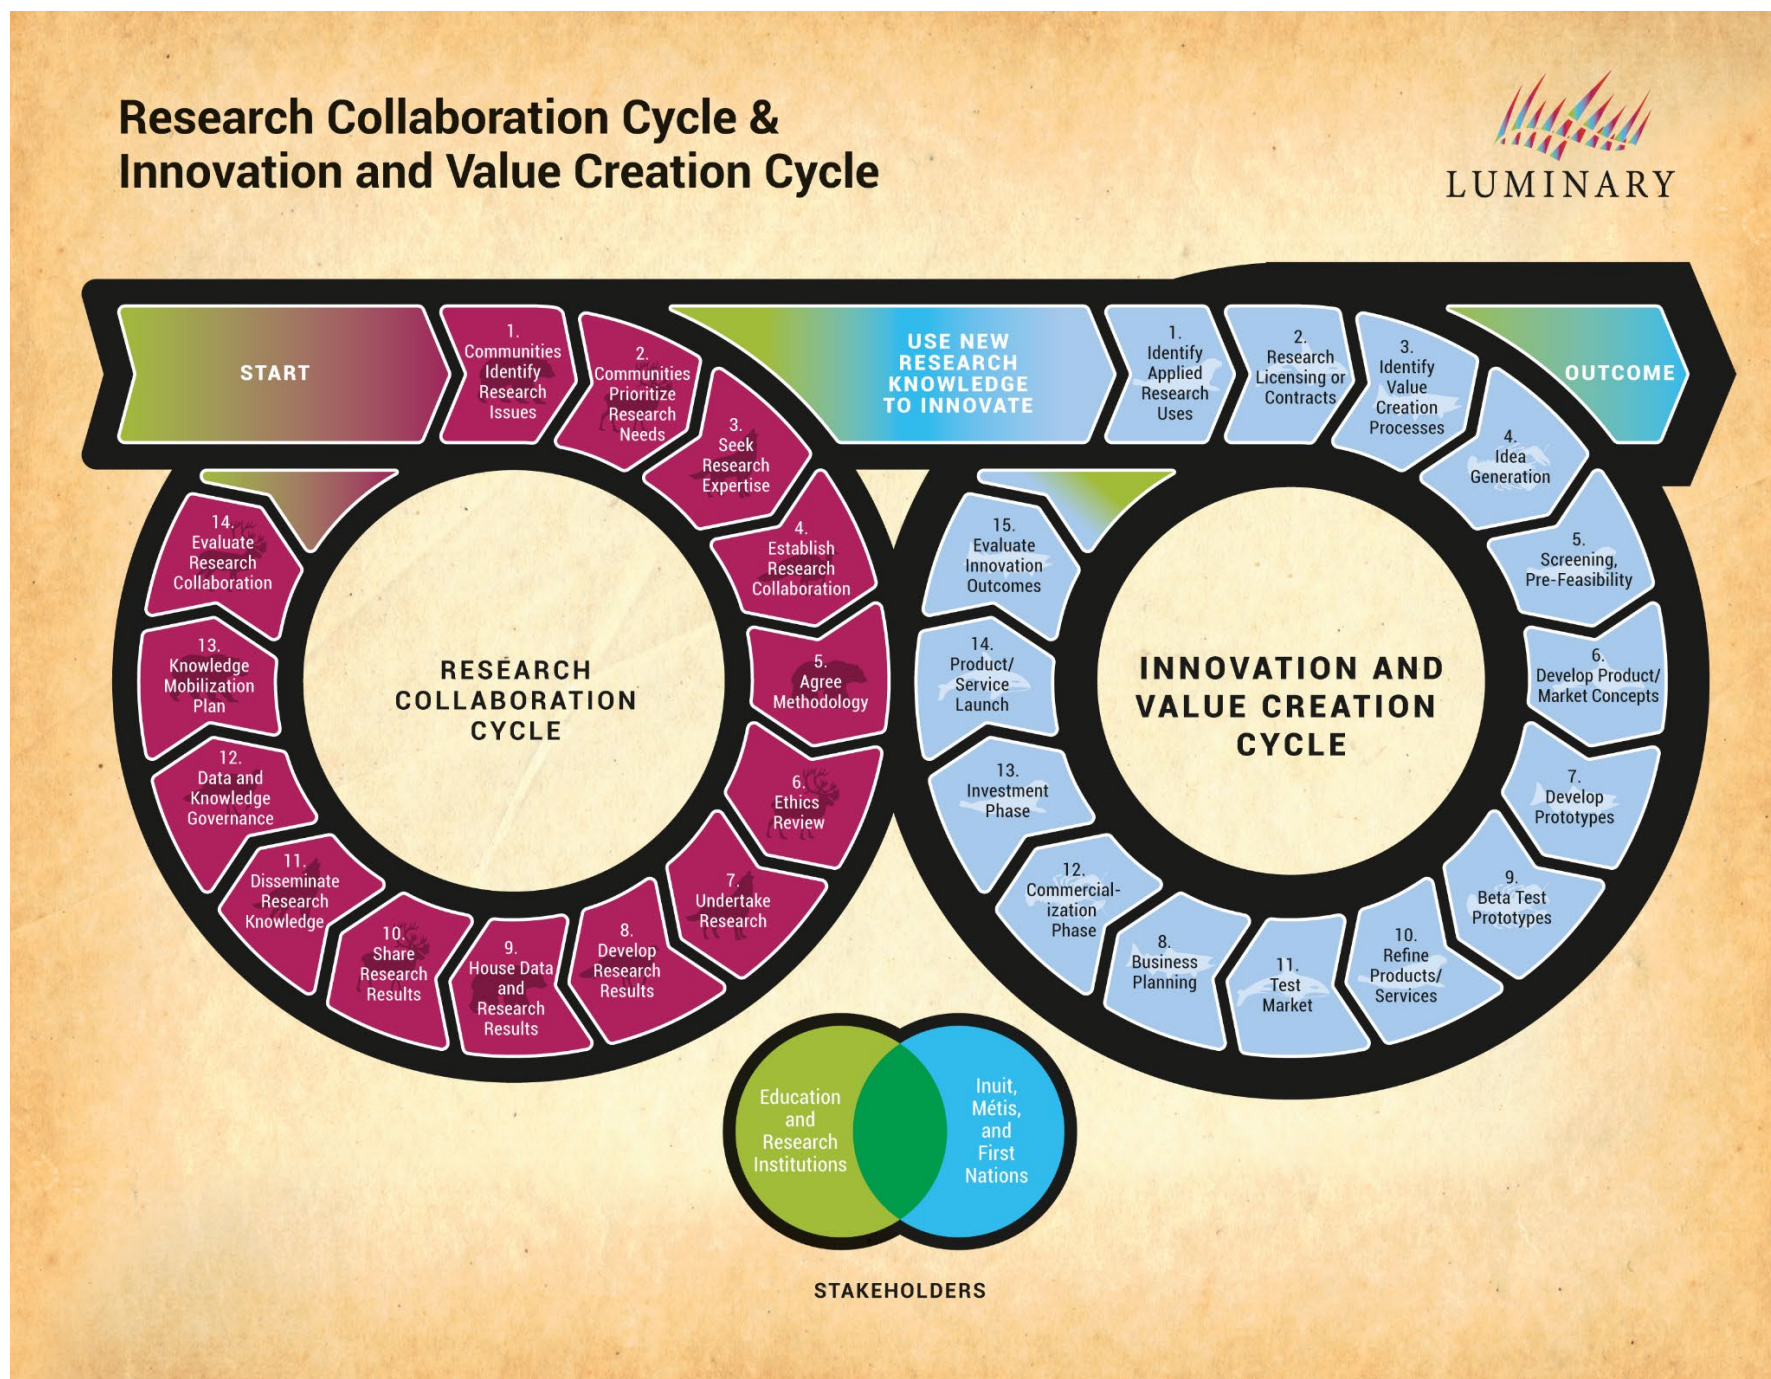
Research Collaboration Cycle & Innovation and Value Creation Cycle

LUMINARY

START

1. Communities Identify Research Issues

2. Communities Prioritize Research Needs

3. Seek Research Expertise

4. Establish Research Collaboration

5. Agree Methodology

6. Ethics Review

7. Undertake Research

8. Develop Research Results

9. House Data and Research Results

10. Share Research Results

11. Disseminate Research Knowledge

12. Data and Knowledge Governance

13. Knowledge Mobilization Plan

14. Evaluate Research Collaboration

RESEARCH COLLABORATION CYCLE

USE NEW RESEARCH KNOWLEDGE TO INNOVATE

1. Identify Applied Research Uses

2. Research Licensing or Contracts

3. Identify Value Creation Processes

OUTCOME

4. Idea Generation

5. Screening, Pre-Feasibility

6. Develop Product/ Market Concepts

7. Develop Prototypes

9. Beta Test Prototypes

10. Refine Products/ Services

11. Test Market

8. Business Planning

12. Commercial-ization Phase

13. Investment Phase

14. Product/ Service Launch

15. Evaluate Innovation Outcomes

INNOVATION AND VALUE CREATION CYCLE

Education and Research Institutions

Inuit, Métis, and First Nations

STAKEHOLDERS